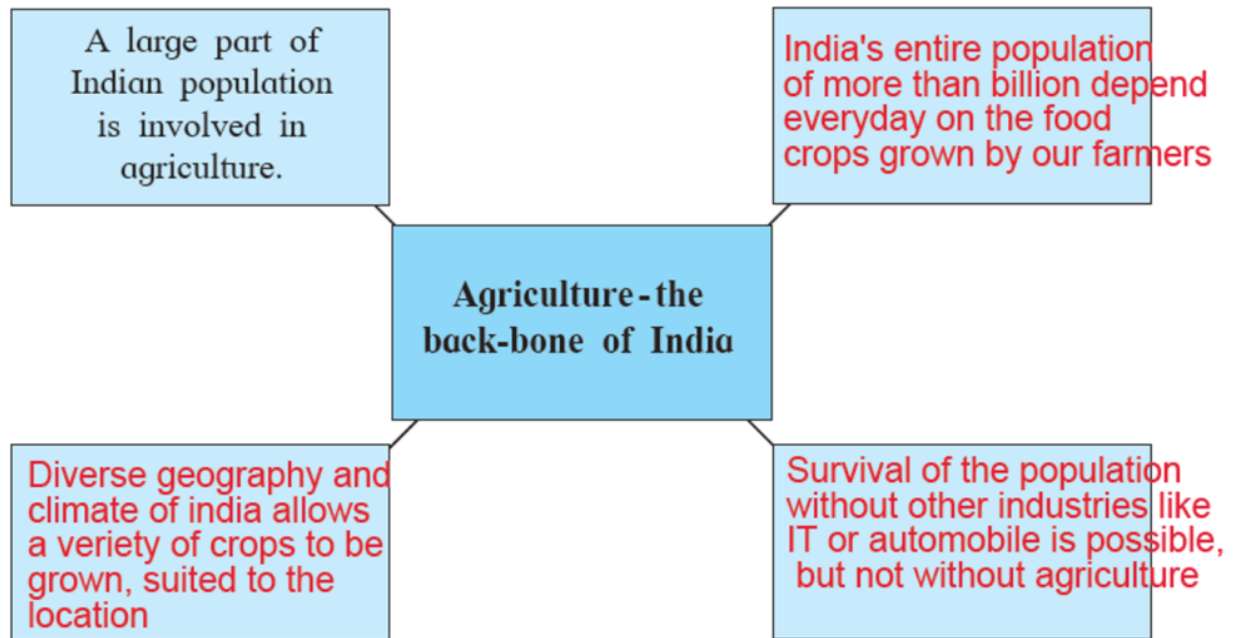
A large part of Indian population is involved in agriculture.

India's entire population of more than billion depend everyday on the food crops grown by our farmers

Agriculture - the back-bone of India

Diverse geography and climate of india allows a veriety of crops to be grown, suited to the location

Survival of the population without other industries like IT or automobile is possible, but not without agriculture